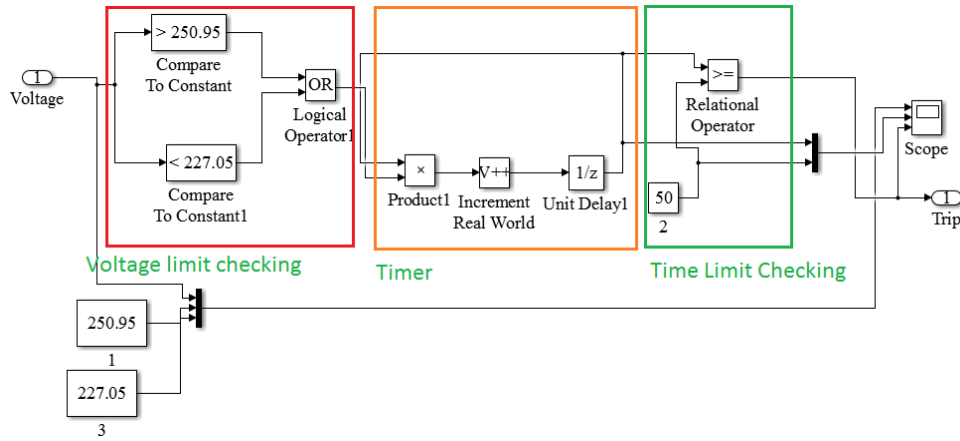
1
Voltage

> 250.95
Compare
To Constant

< 227.05
Compare
To Constant1

OR
Logical
Operator1

Voltage limit checking

×
Product1

V++
Increment
Real World

1/z
Unit Delay1

Timer

>=
Relational
Operator

50
2

Time Limit Checking

Scope

1
Trip

250.95
1

227.05
3